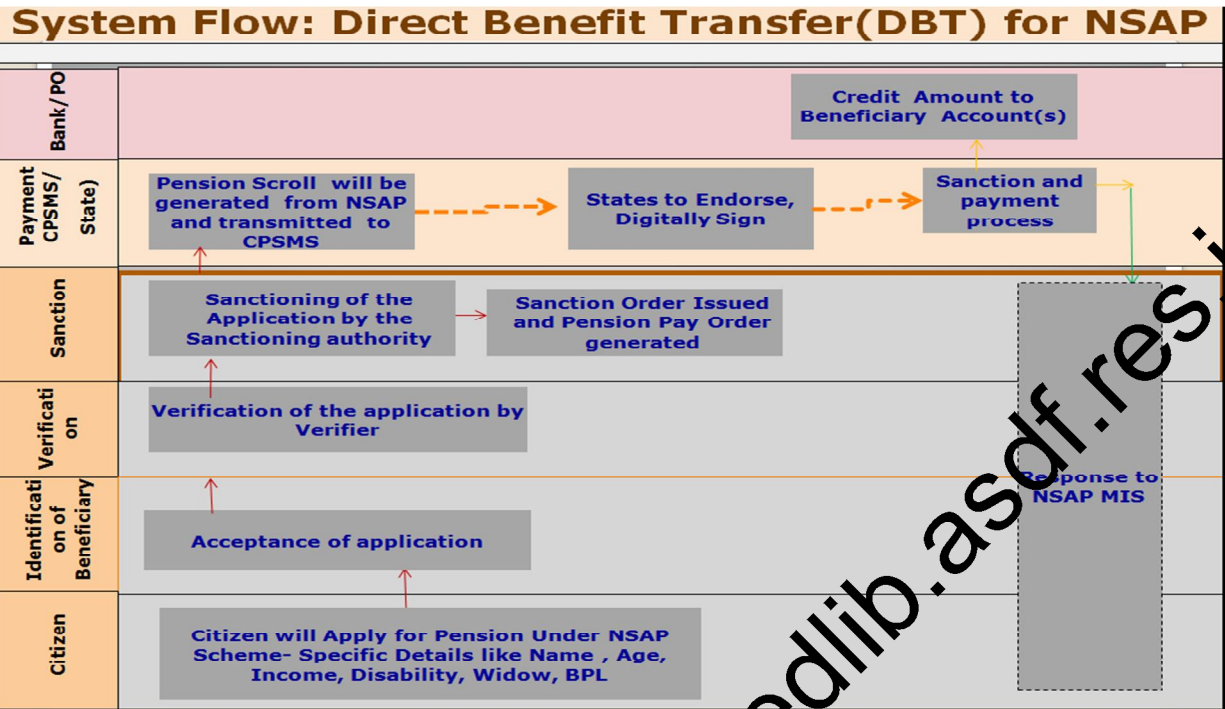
System Flow: Direct Benefit Transfer(DBT) for NSAP

Bank/PO

Credit Amount to Beneficiary Account(s)

Payment CPSMS/ State)

Pension Scroll will be generated from NSAP and transmitted to CPSMS

States to Endorse, Digitally Sign

Sanction and payment process

Sanction

Sanctioning of the Application by the Sanctioning authority

Sanction Order Issued and Pension Pay Order generated

Verification

Verification of the application by Verifier

Identification of Beneficiary

Acceptance of application

Response to NSAP MIS

Citizen

Citizen will Apply for Pension Under NSAP Scheme- Specific Details like Name , Age, Income, Disability, Widow, BPL

edlib.asdf.res.i